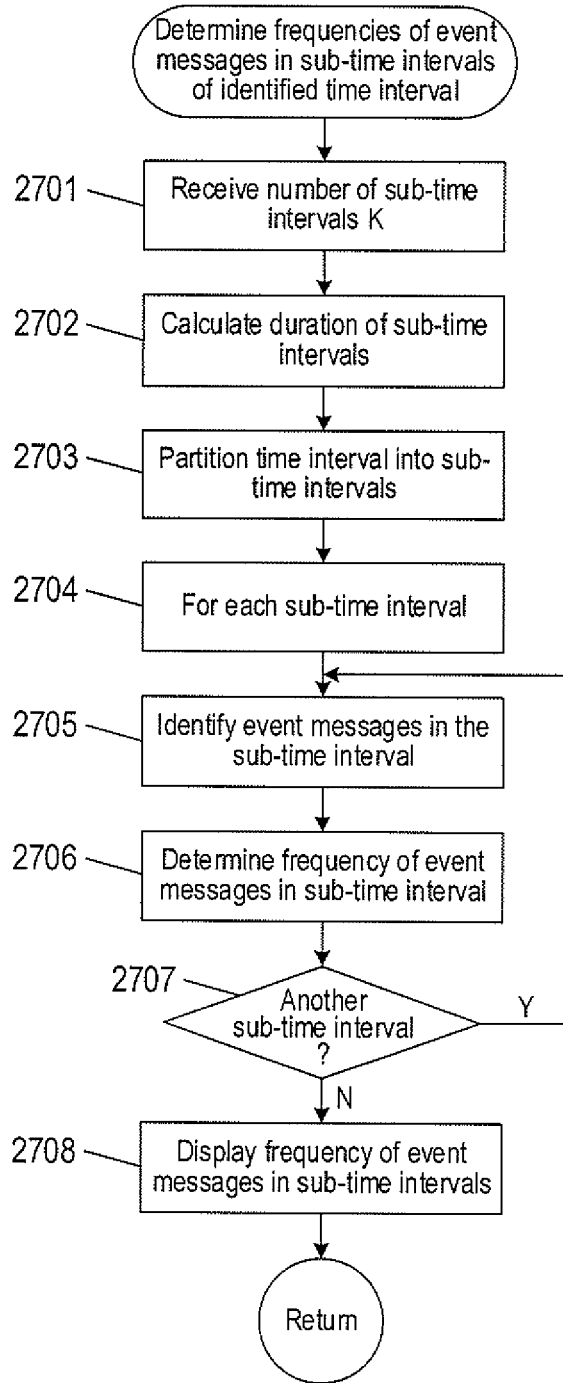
Determine frequencies of event messages in sub-time intervals of identified time interval

2701
Receive number of sub-time intervals K

2702
Calculate duration of sub-time intervals

2703
Partition time interval into sub-time intervals

2704
For each sub-time interval

2705
Identify event messages in the sub-time interval

2706
Determine frequency of event messages in sub-time interval

2707
Another sub-time interval ?

Y

N

2708
Display frequency of event messages in sub-time intervals

Return